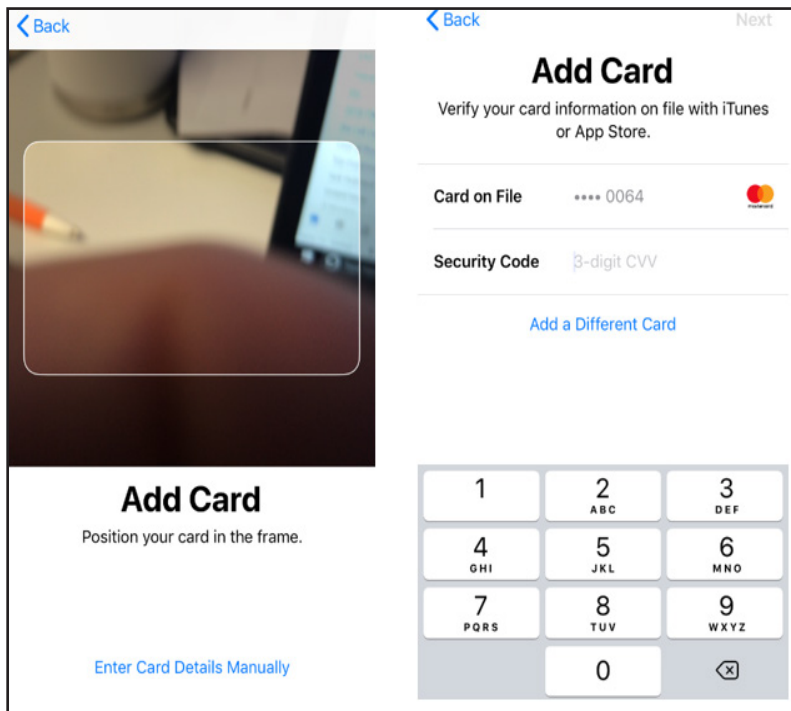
Back

Add Card

Position your card in the frame.

Enter Card Details Manually

Back

Next

Add Card

Verify your card information on file with iTunes or App Store.

Card on File •••• 0064

Security Code 3-digit CVV

Add a Different Card

1
2 ABC
3 DEF
4 GHI
5 JKL
6 MNO
7 PQRS
8 TUV
9 WXYZ
0